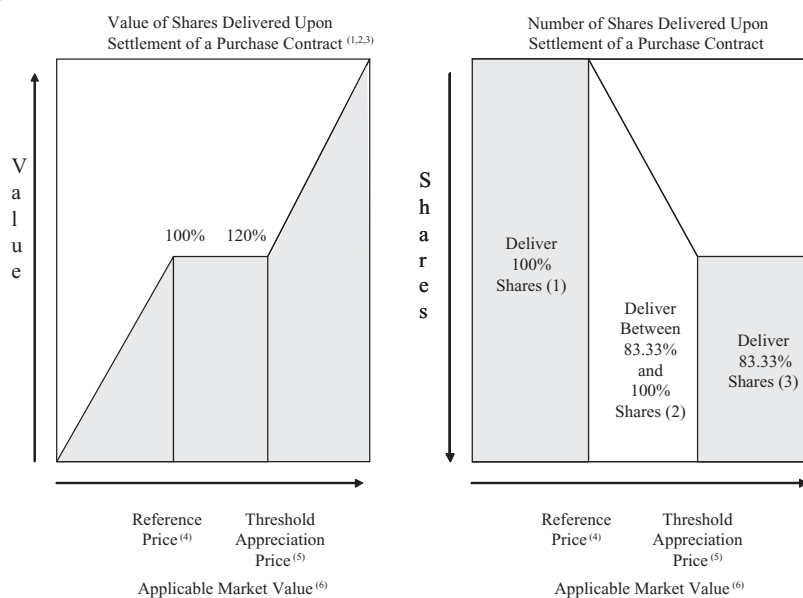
Value of Shares Delivered Upon Settlement of a Purchase Contract $^{(1,2,3)}$

V a l u e

100% 120%

Reference Price $^{(4)}$

Threshold Appreciation Price $^{(5)}$

Applicable Market Value $^{(6)}$

Number of Shares Delivered Upon Settlement of a Purchase Contract

S h a r e s

Deliver 100% Shares (1)

Deliver Between 83.33% and 100% Shares (2)

Deliver 83.33% Shares (3)

Reference Price $^{(4)}$

Threshold Appreciation Price $^{(5)}$

Applicable Market Value $^{(6)}$